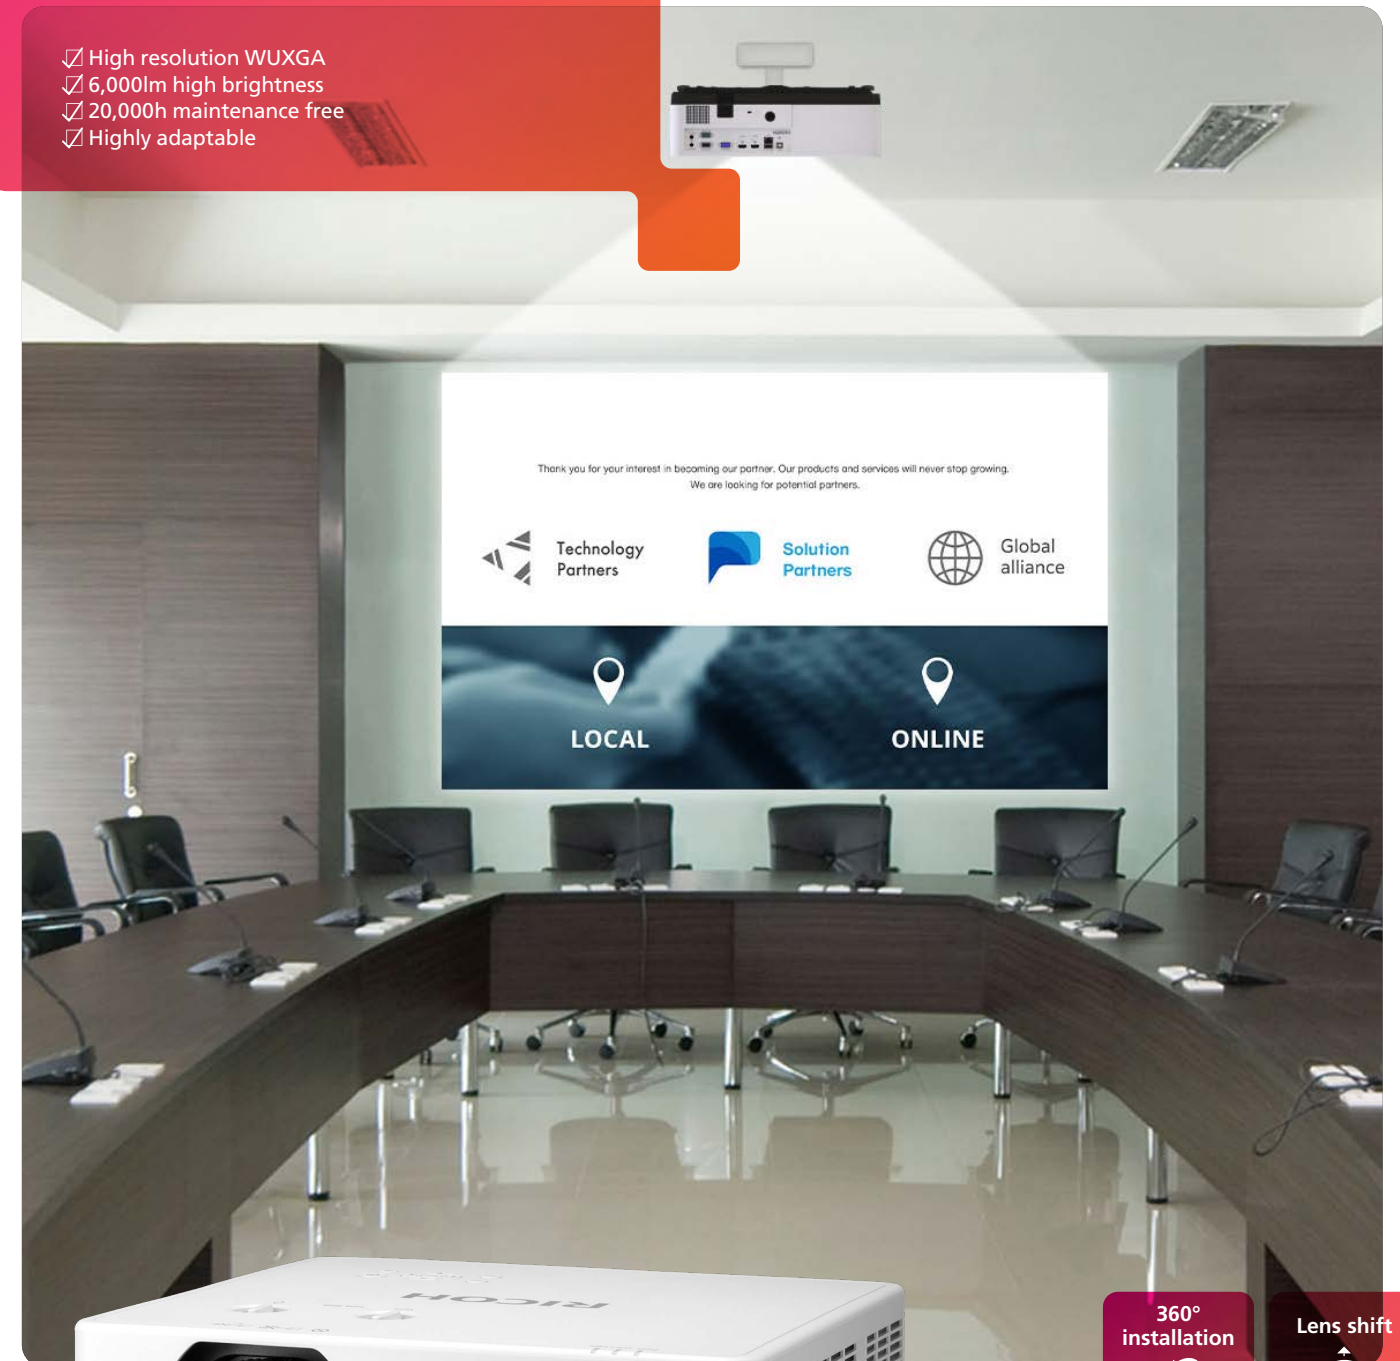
☑ High resolution WUXGA
☑ 6,000lm high brightness
☑ 20,000h maintenance free
☑ Highly adaptable

Thank you for your interest in becoming our partner. Our products and services will never stop growing. We are looking for potential partners.

Technology Partners

Solution Partners

Global alliance

LOCAL

ONLINE

RICOH

360° installation

Lens shift